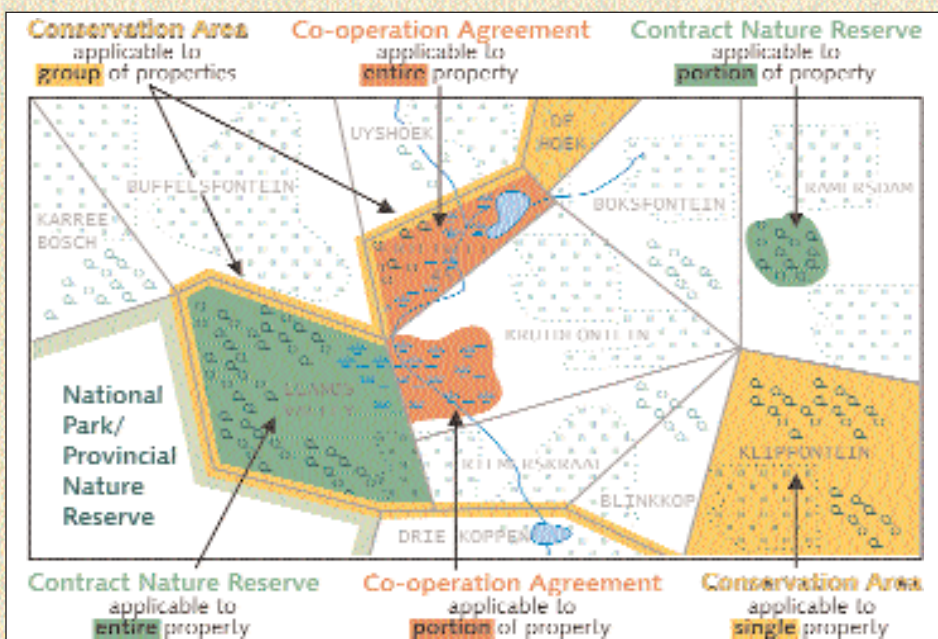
Conservation Area
applicable to
group of properties

Co-operation Agreement
applicable to
entire property

Contract Nature Reserve
applicable to
portion of property

UYSHOEK

OP HOEK

BUFFELSFONTEIN

KARREE BOSCH

BOKSFONTEIN

RAMERSDAM

KRUIDFONTEIN

National Park/ Provincial Nature Reserve

LUKAS VALLEY

RIEMERSKRAAL

KLIPFONTEIN

BLINKKOP

DRIE KOPPEN

Contract Nature Reserve
applicable to
entire property

Co-operation Agreement
applicable to
portion of property

Conservation Area
applicable to
single property